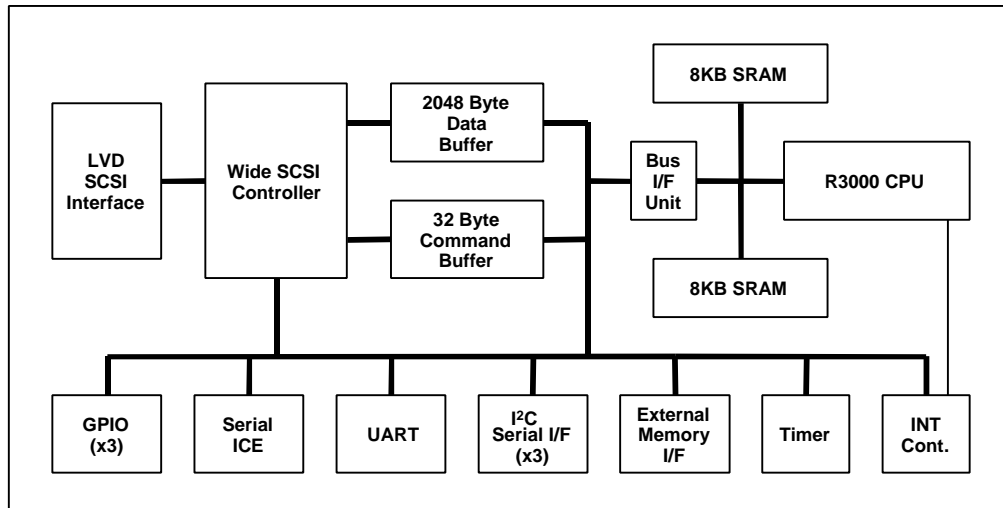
8KB SRAM

LVD SCSI Interface

Wide SCSI Controller

2048 Byte Data Buffer

32 Byte Command Buffer

Bus I/F Unit

R3000 CPU

8KB SRAM

GPIO (x3)

Serial ICE

UART

$I^2C$ Serial I/F (x3)

External Memory I/F

Timer

INT Cont.